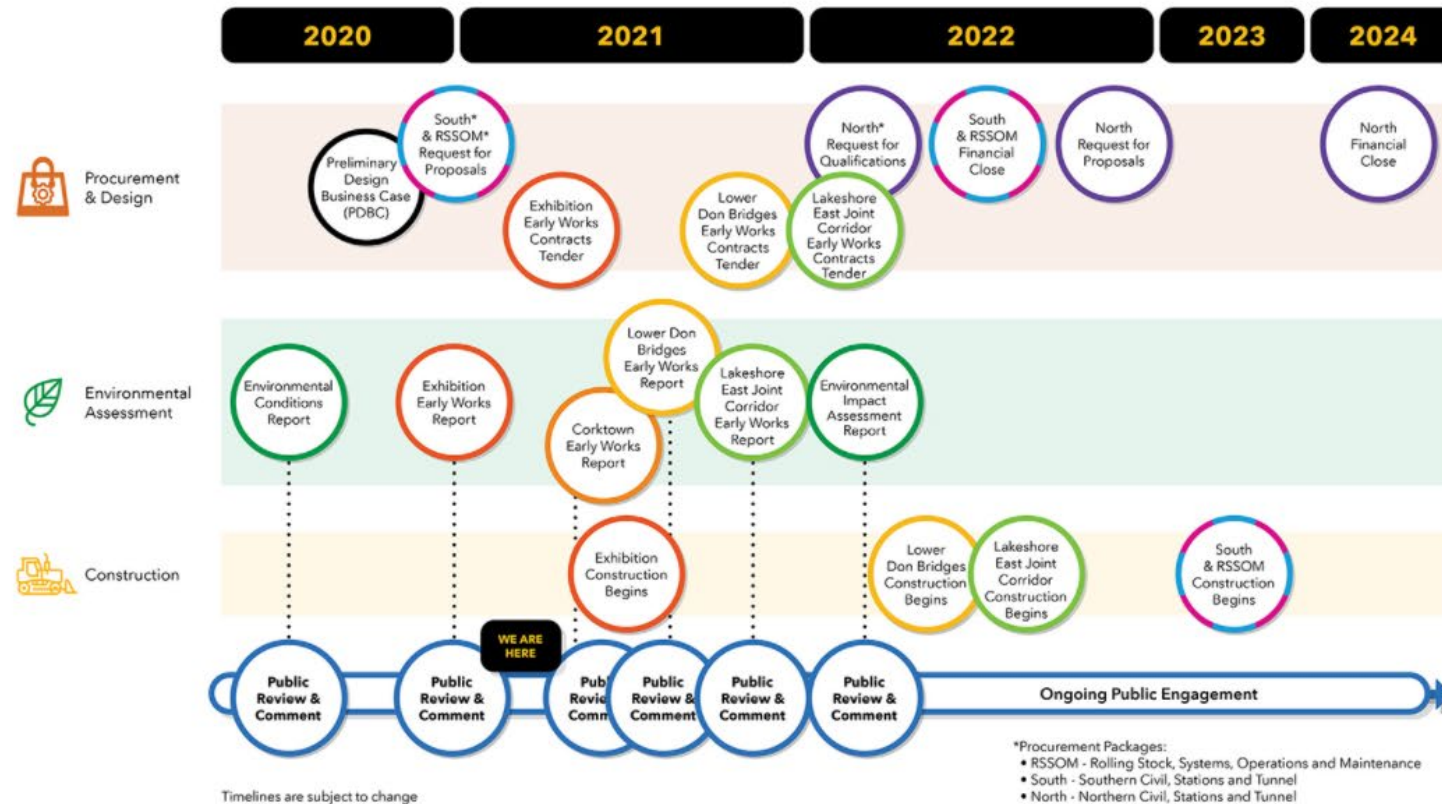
2020
2021
2022
2023
2024

Procurement & Design

Preliminary Design Business Case (PDBC)

South* & RSSOM* Request for Proposals

Exhibition Early Works Contracts Tender

Lower Don Bridges Early Works Contracts Tender

North* Request for Qualifications

Lakeshore East Joint Corridor Early Works Contracts Tender

South & RSSOM Financial Close

North Request for Proposals

North Financial Close

Environmental Assessment

Environmental Conditions Report

Exhibition Early Works Report

Lower Don Bridges Early Works Report

Corktown Early Works Report

Lakeshore East Joint Corridor Early Works Report

Environmental Impact Assessment Report

Construction

Exhibition Construction Begins

Lower Don Bridges Construction Begins

Lakeshore East Joint Corridor Construction Begins

South & RSSOM Construction Begins

Public Review & Comment

Public Review & Comment

WE ARE HERE

Publ Revie Comm

Public Review & Comment

Public Review & Comment

Public Review & Comment

Ongoing Public Engagement

Timelines are subject to change

*Procurement Packages:
• RSSOM - Rolling Stock, Systems, Operations and Maintenance
• South - Southern Civil, Stations and Tunnel
• North - Northern Civil, Stations and Tunnel